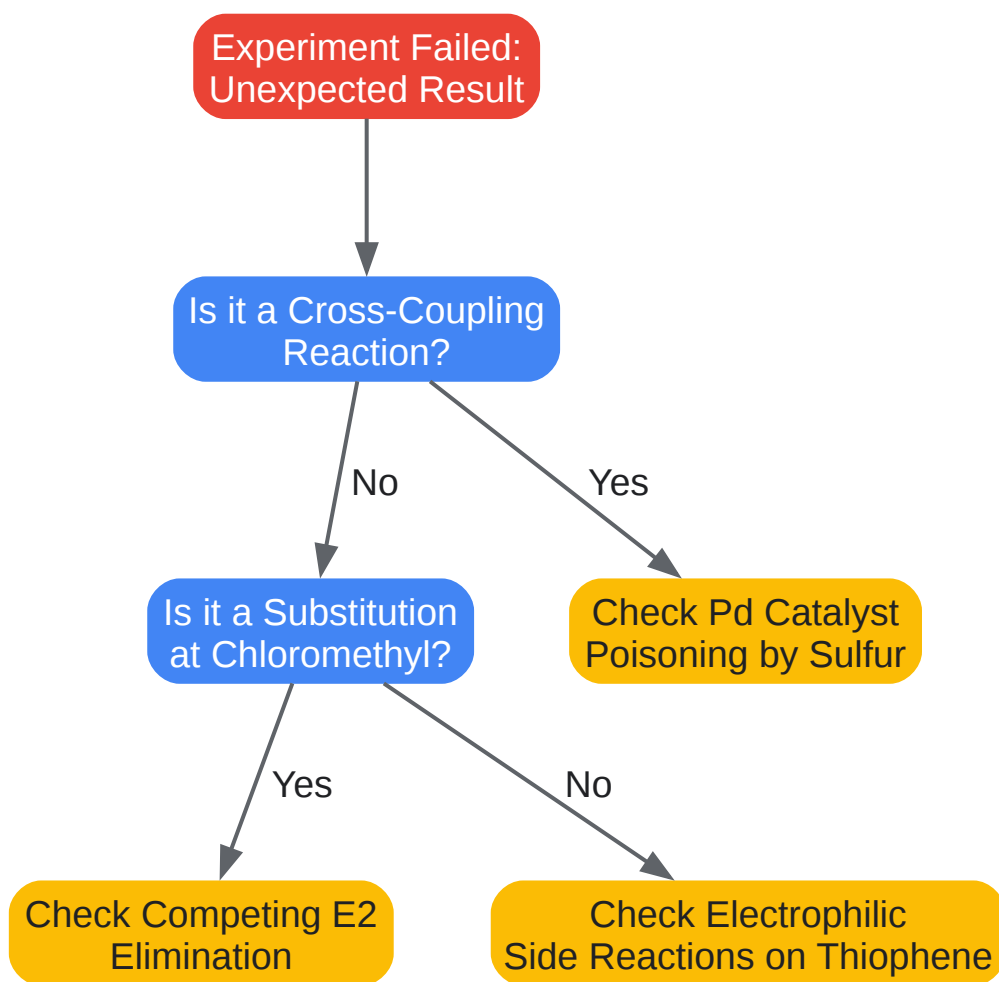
Experiment Failed:
Unexpected Result

Is it a Cross-Coupling Reaction?

No

Yes

Is it a Substitution at Chloromethyl?

Check Pd Catalyst Poisoning by Sulfur

Yes

No

Check Competing E2 Elimination

Check Electrophilic Side Reactions on Thiophene